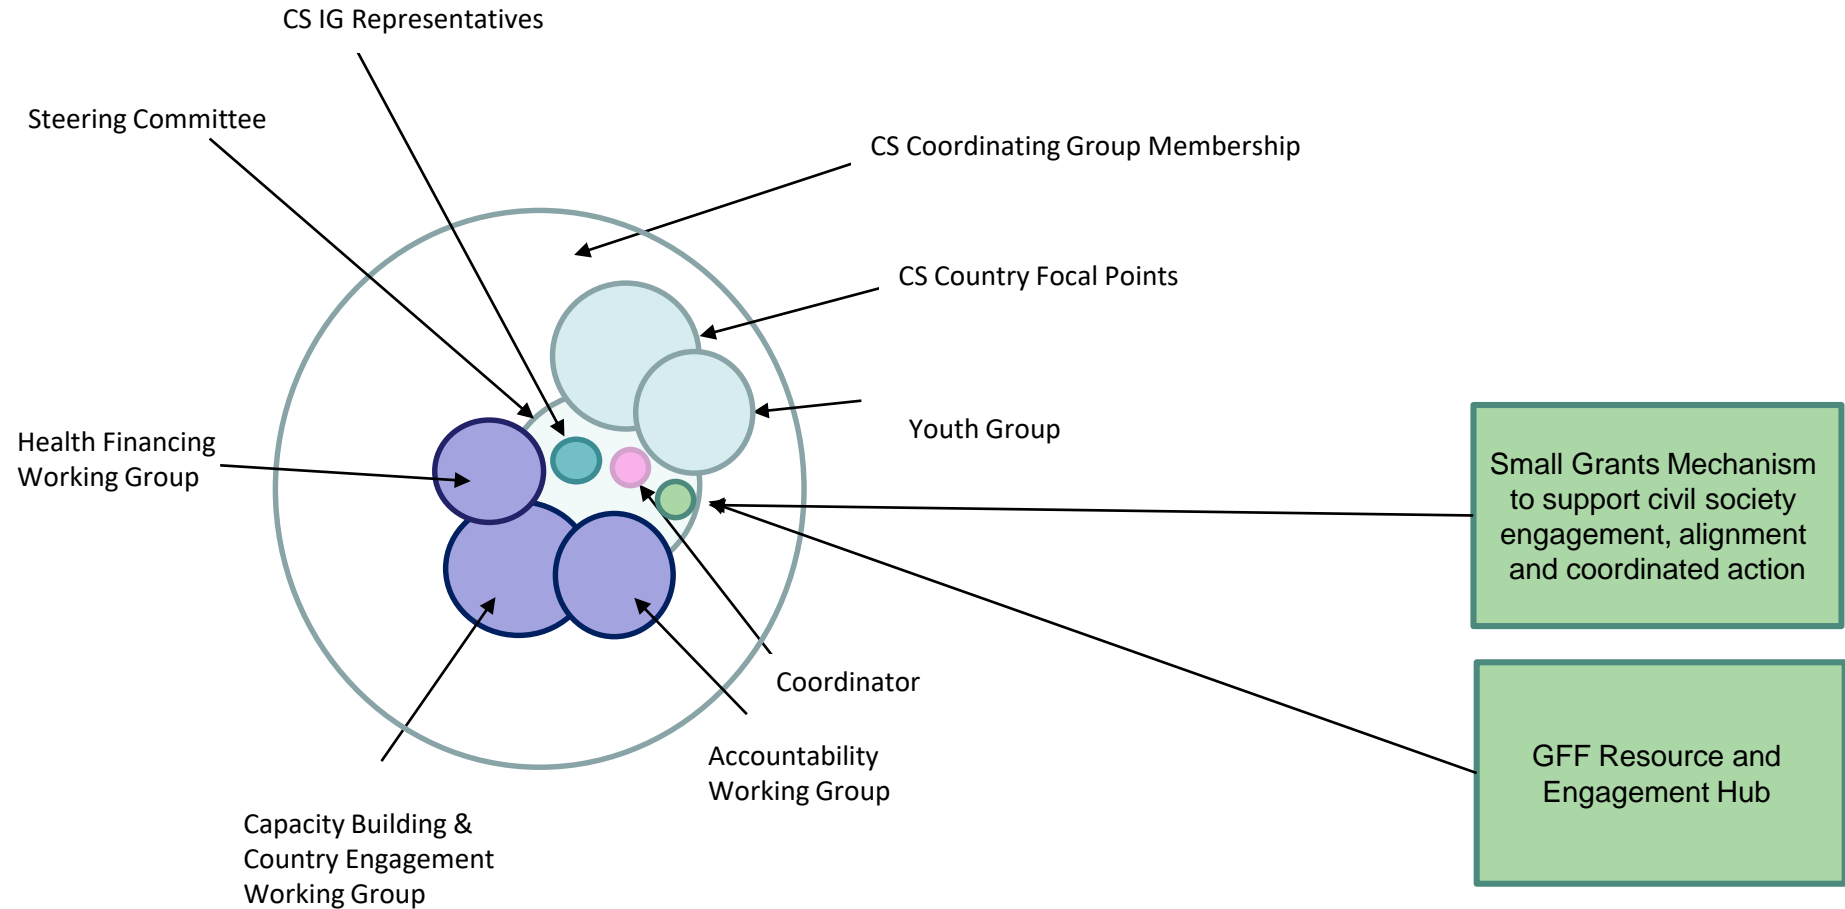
CS IG Representatives

Steering Committee

CS Coordinating Group Membership

CS Country Focal Points

Youth Group

Health Financing Working Group

Small Grants Mechanism to support civil society engagement, alignment and coordinated action

Coordinator

Accountability Working Group

GFF Resource and Engagement Hub

Capacity Building & Country Engagement Working Group